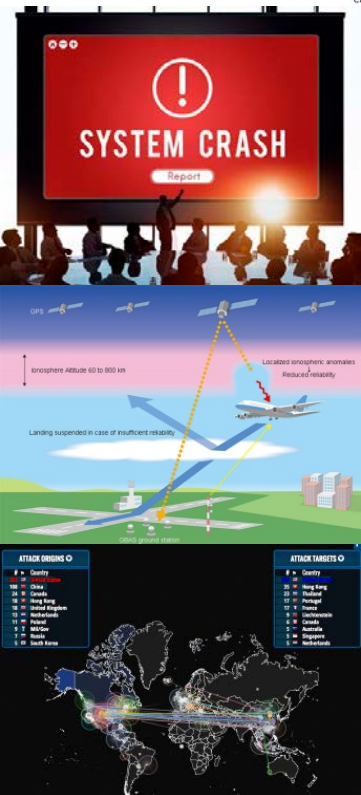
SYSTEM CRASH

Report

GPS

Ionosphere Altitude 60 to 800 km

Localized ionospheric anomalies
Reduced reliability

Landing suspended in case of insufficient reliability

GBAS ground station

ATTACK ORIGINS

| # | Country |
|---|---|
| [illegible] | United States |
| 100 | China |
| 24 | Canada |
| 18 | Hong Kong |
| 18 | United Kingdom |
| 18 | Netherlands |
| 11 | Poland |
| 7 | MIL/Gov |
| 7 | Russia |
| 5 | South Korea |

ATTACK TARGETS

| # | Country |
|---|---|
| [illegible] | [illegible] |
| 35 | Hong Kong |
| 23 | Thailand |
| 17 | Portugal |
| 17 | France |
| 9 | Liechtenstein |
| 6 | Canada |
| 5 | Australia |
| 5 | Singapore |
| 5 | Netherlands |